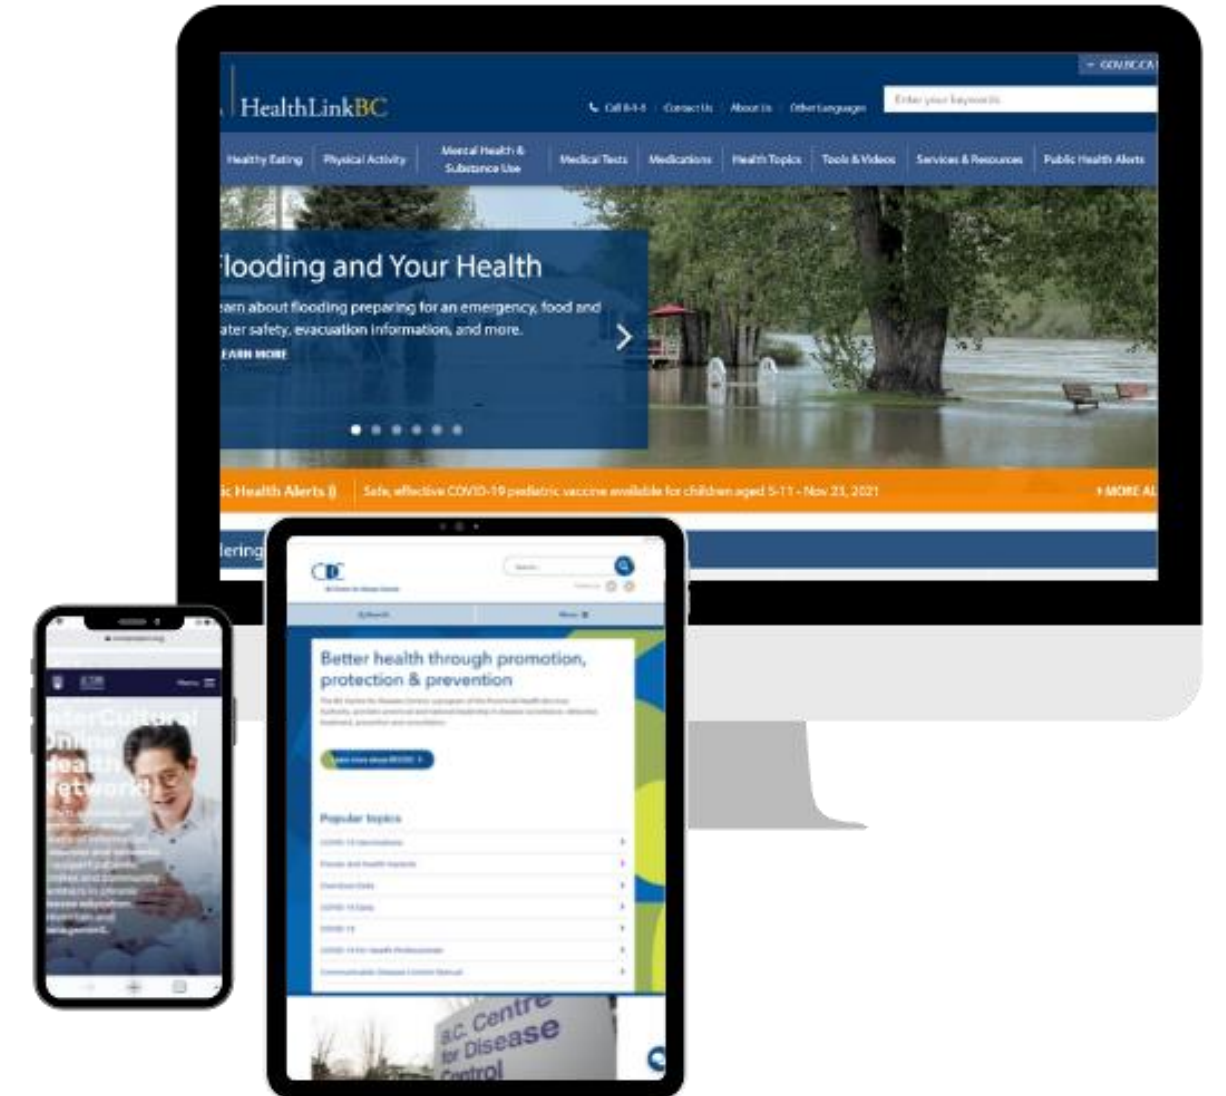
GOV.BC.CA

HealthLinkBC

Call 8-1-1 Contact Us About Us Other Languages

Enter your keywords

Healthy Eating Physical Activity Mental Health & Substance Use Medical Tests Medications Health Topics Tools & Videos Services & Resources Public Health Alerts

looding and Your Health

earn about flooding preparing for an emergency, food and ater safety, evacuation information, and more.

EARN MORE

ic Health Alerts

Safe, effective COVID-19 pediatric vaccine available for children aged 5-11 - Nov 23, 2021

MORE AL

lering

BCCDC

Better health through promotion, protection & prevention

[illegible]

Popular topics

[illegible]

B.C. Centre for Disease Control

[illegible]

nterCultural Online Health Network

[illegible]